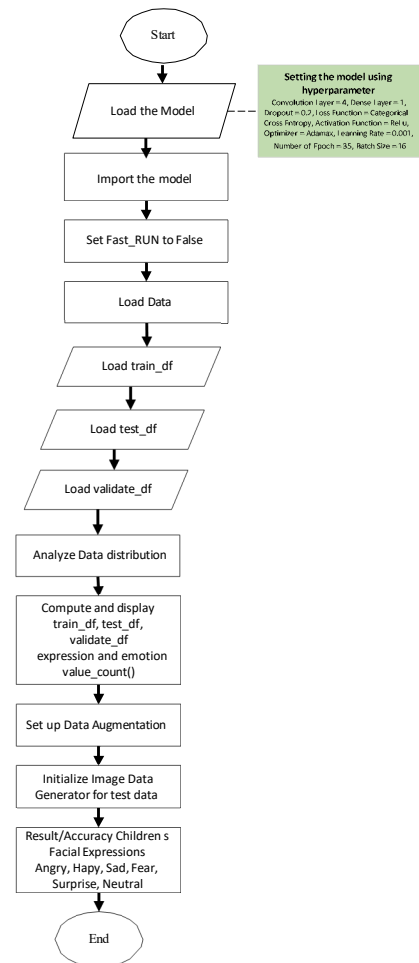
Start

Load the Model

Setting the model using hyperparameter
Convolution Layer = 4, Dense Layer = 1, Dropout = 0.2, Loss Function = Categorical Cross Entropy, Activation Function = Relu, Optimizer = Adamax, Learning Rate = 0.001, Number of Epoch = 35, Batch Size = 16

Import the model

Set Fast_RUN to False

Load Data

Load train_df

Load test_df

Load validate_df

Analyze Data distribution

Compute and display train_df, test_df, validate_df expression and emotion value_count()

Set up Data Augmentation

Initialize Image Data Generator for test data

Result/Accuracy Children s Facial Expressions Angry, Hapy, Sad, Fear, Surprise, Neutral

End